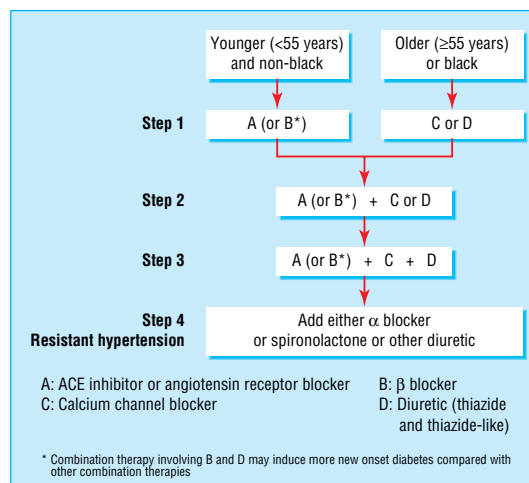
Younger (<55 years) and non-black

Older (≥55 years) or black

Step 1

A (or B*)

C or D

Step 2

A (or B*) + C or D

Step 3

A (or B*) + C + D

Step 4
Resistant hypertension

Add either $\alpha$ blocker or spironolactone or other diuretic

A: ACE inhibitor or angiotensin receptor blocker
C: Calcium channel blocker

B: $\beta$ blocker
D: Diuretic (thiazide and thiazide-like)

* Combination therapy involving B and D may induce more new onset diabetes compared with other combination therapies